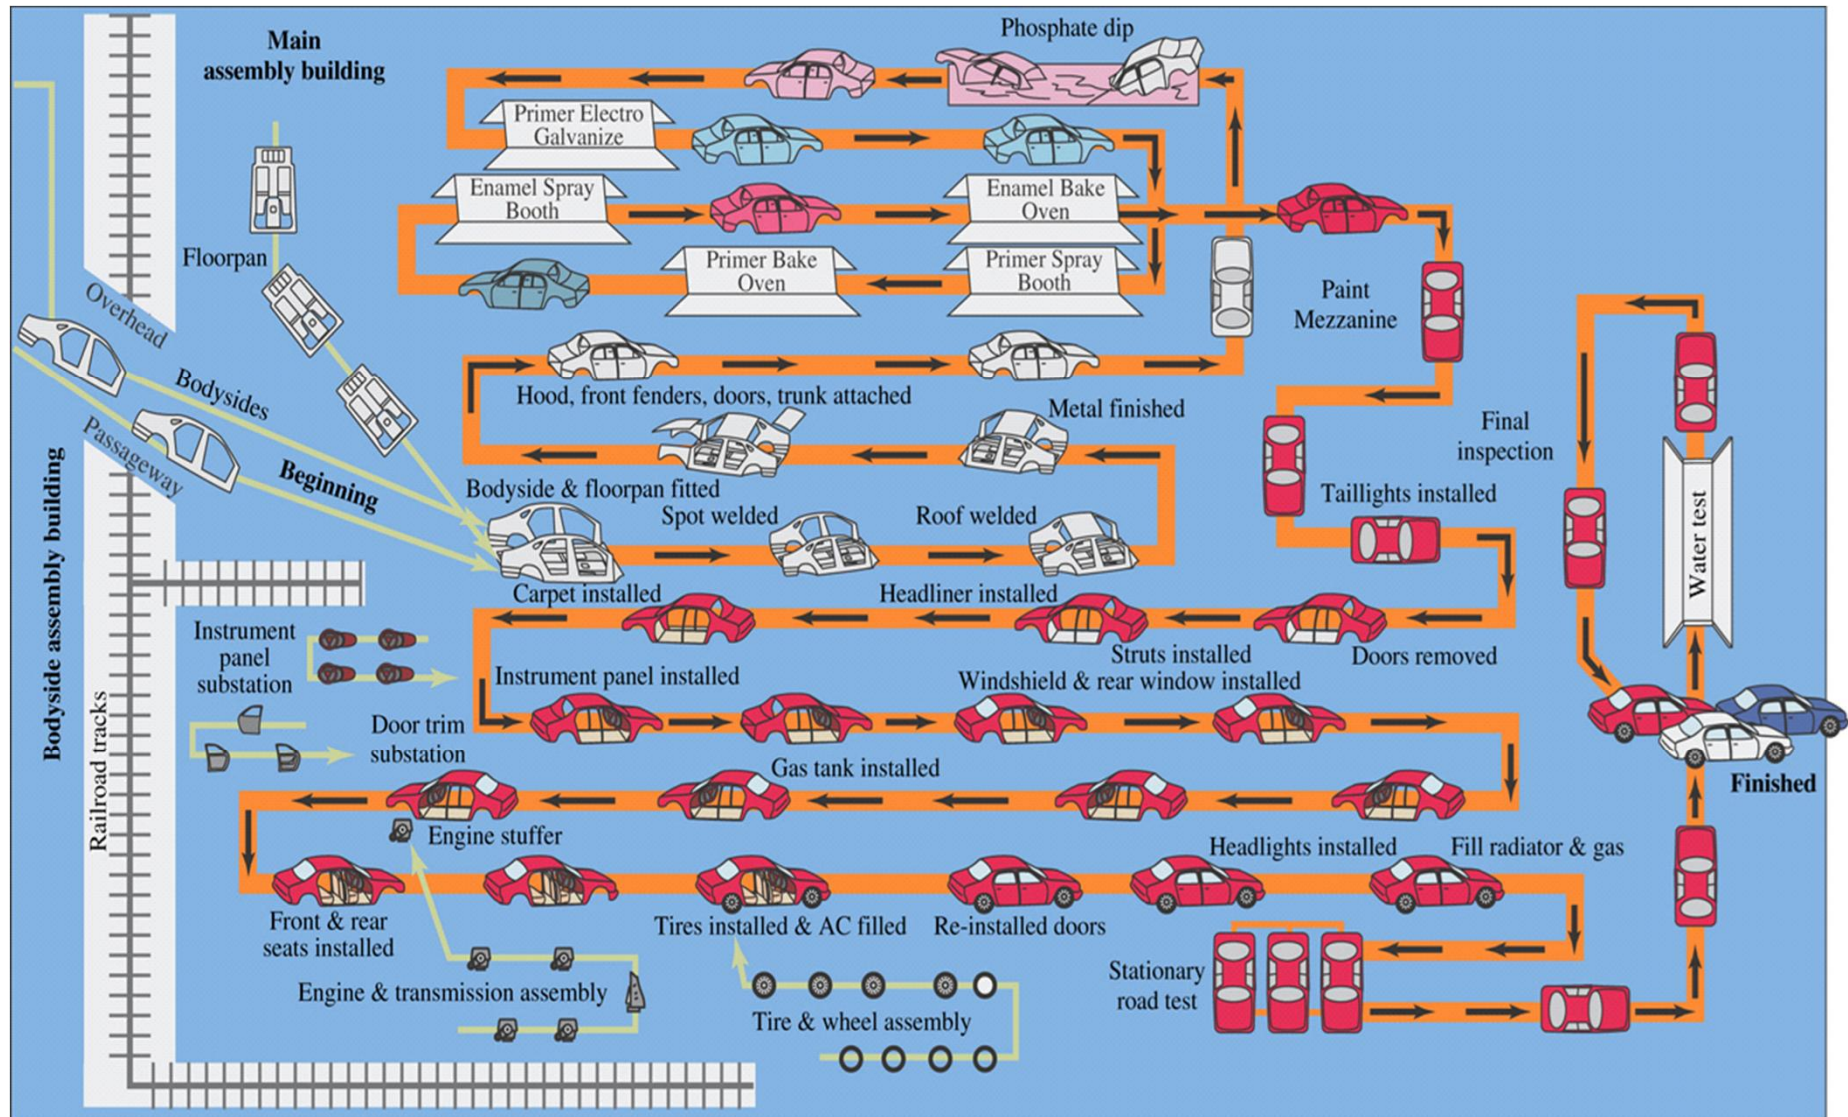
Main assembly building

Phosphate dip

Primer Electro Galvanize

Enamel Spray Booth

Enamel Bake Oven

Primer Bake Oven

Primer Spray Booth

Floorpan

Overhead

Bodysides

Passageway

Beginning

Paint Mezzanine

Hood, front fenders, doors, trunk attached

Metal finished

Final inspection

Bodyside & floorpan fitted

Spot welded

Roof welded

Taillights installed

Water test

Bodyside assembly building

Carpet installed

Headliner installed

Instrument panel substation

Struts installed

Doors removed

Instrument panel installed

Windshield & rear window installed

Door trim substation

Railroad tracks

Gas tank installed

Finished

Engine stuffer

Headlights installed

Fill radiator & gas

Front & rear seats installed

Tires installed & AC filled

Re-installed doors

Stationary road test

Engine & transmission assembly

Tire & wheel assembly